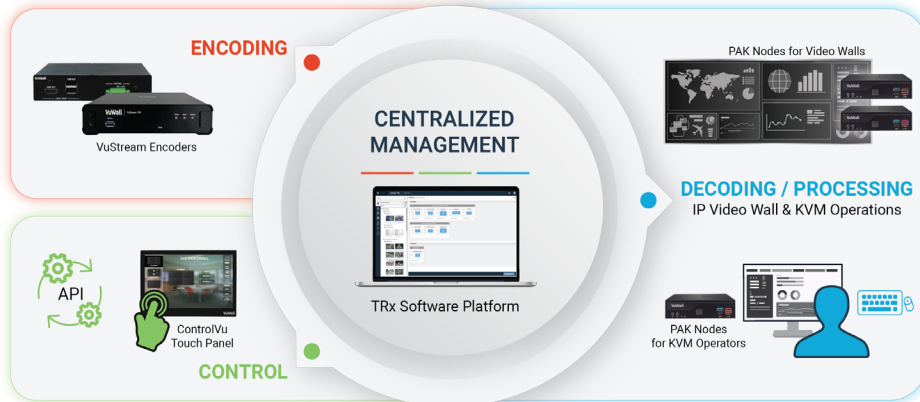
ENCODING

VuStream Encoders

CENTRALIZED MANAGEMENT

TRx Software Platform

PAK Nodes for Video Walls

DECODING / PROCESSING
IP Video Wall & KVM Operations

API

ControlVu Touch Panel

CONTROL

PAK Nodes for KVM Operators